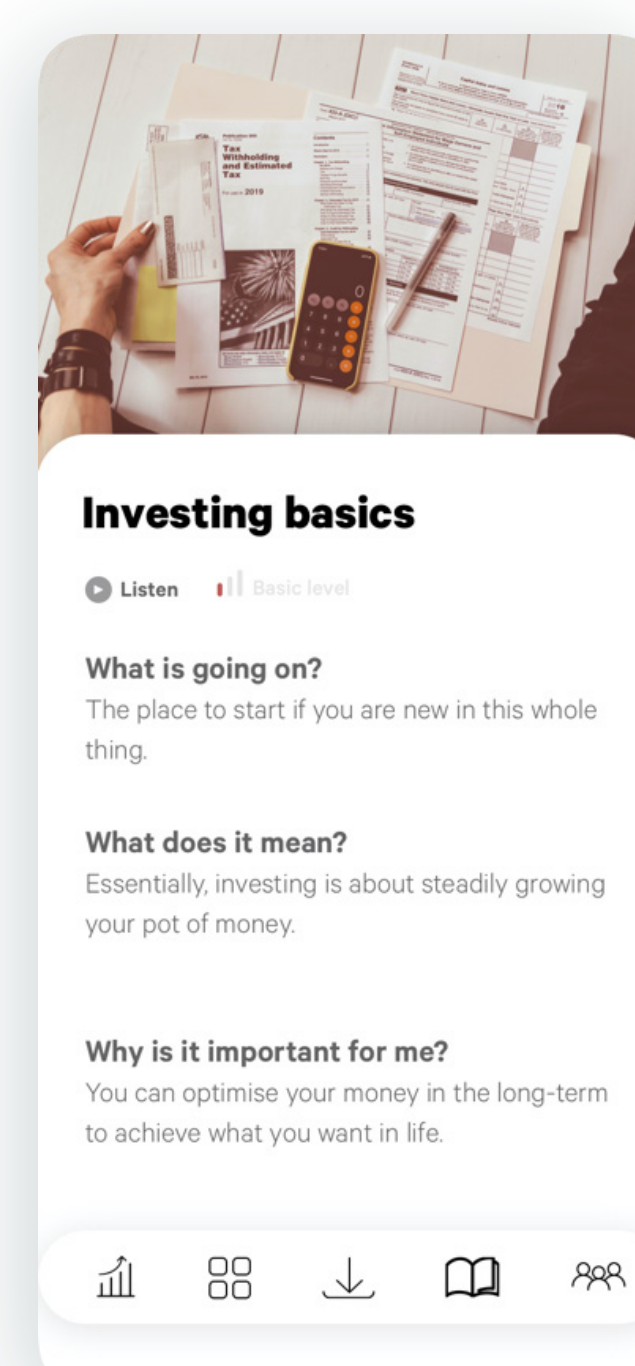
Tax Withholding and Estimated Tax

2019

Investing basics

Listen Basic level

What is going on?
The place to start if you are new in this whole thing.

What does it mean?
Essentially, investing is about steadily growing your pot of money.

Why is it important for me?
You can optimise your money in the long-term to achieve what you want in life.